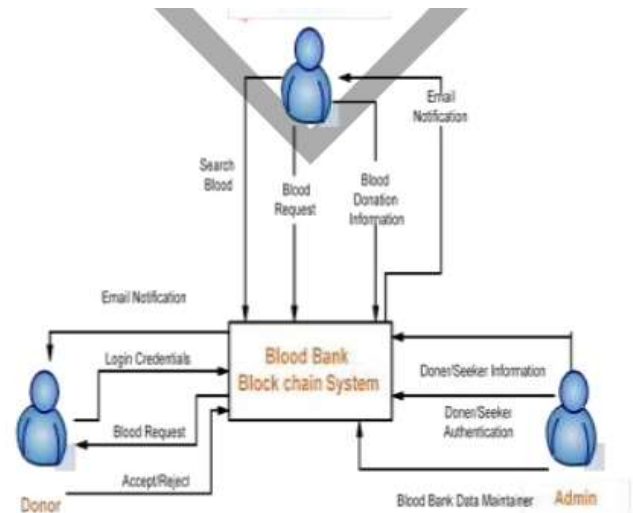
Search Blood

Blood Request

Blood Donation Information

Email Notification

Email Notification

Login Credentials

Blood Bank Block chain System

Doner/Seeker Information

Doner/Seeker Authentication

Blood Request

Accept/Reject

Donor

Blood Bank Data Maintainer

Admin